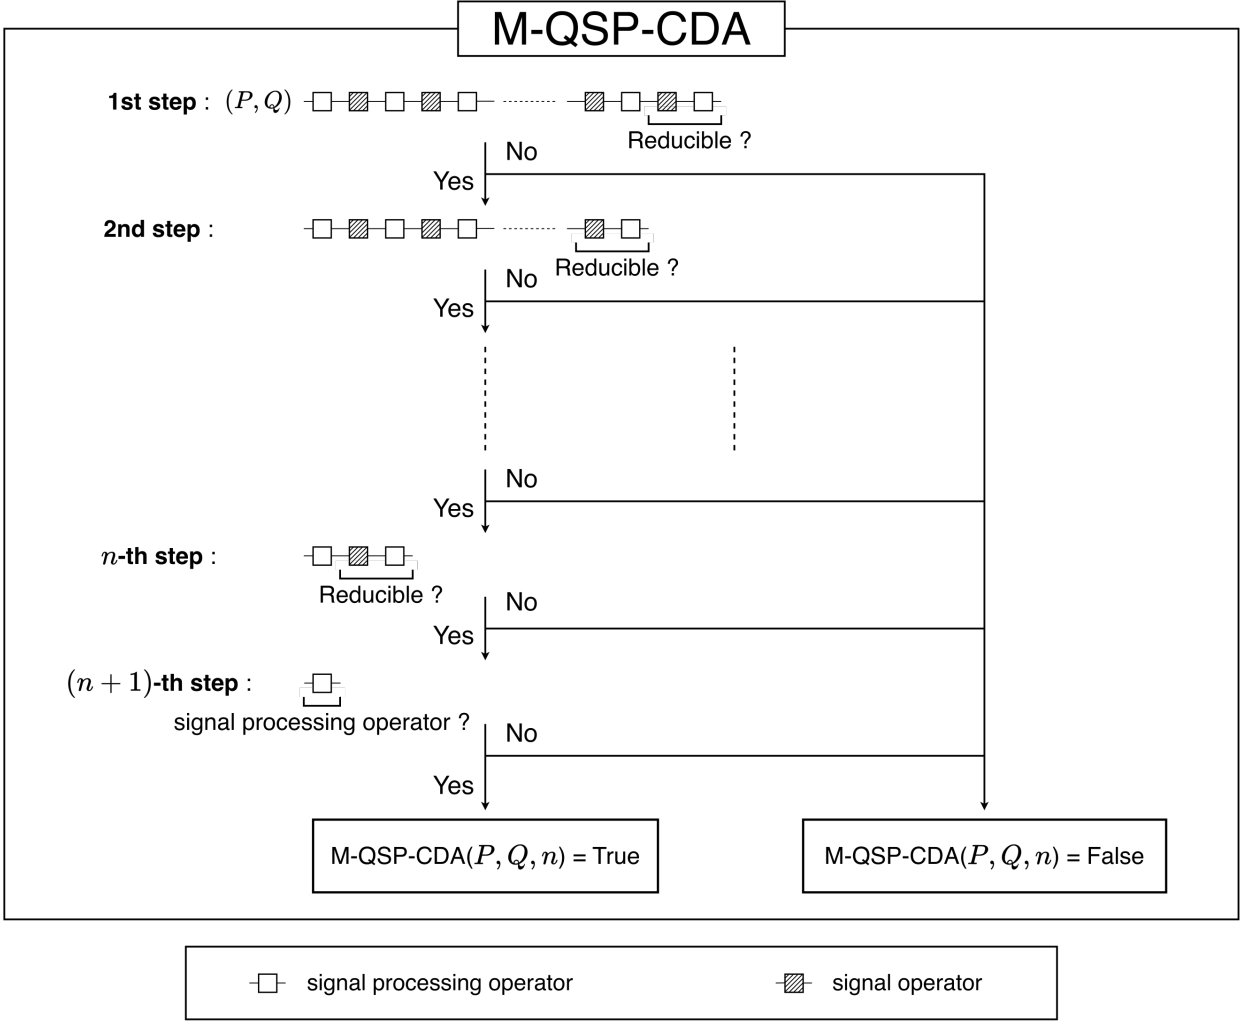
M-QSP-CDA

1st step : $(P, Q)$

Reducible ?

No

Yes

2nd step :

Reducible ?

No

Yes

No

Yes

$n$-th step :

Reducible ?

No

Yes

$(n+1)$-th step :

signal processing operator ?

No

Yes

M-QSP-CDA$(P, Q, n)$ = True

M-QSP-CDA$(P, Q, n)$ = False

signal processing operator

signal operator